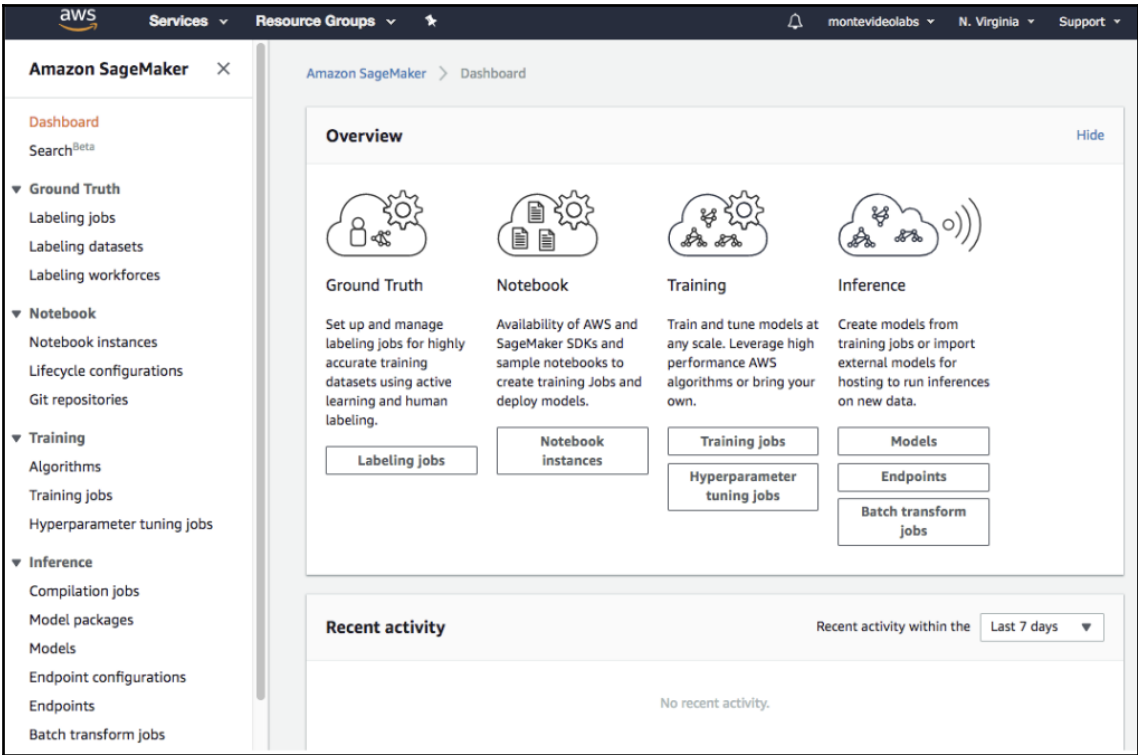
aws Services Resource Groups montevideolabs N. Virginia Support

Amazon SageMaker ×

Dashboard
Search$^{Beta}$

▼ Ground Truth
Labeling jobs
Labeling datasets
Labeling workforces

▼ Notebook
Notebook instances
Lifecycle configurations
Git repositories

▼ Training
Algorithms
Training jobs
Hyperparameter tuning jobs

▼ Inference
Compilation jobs
Model packages
Models
Endpoint configurations
Endpoints
Batch transform jobs

Amazon SageMaker > Dashboard

Overview

Hide

Ground Truth

Set up and manage labeling jobs for highly accurate training datasets using active learning and human labeling.

Labeling jobs

Notebook

Availability of AWS and SageMaker SDKs and sample notebooks to create training Jobs and deploy models.

Notebook instances

Training

Train and tune models at any scale. Leverage high performance AWS algorithms or bring your own.

Training jobs

Hyperparameter tuning jobs

Inference

Create models from training jobs or import external models for hosting to run inferences on new data.

Models

Endpoints

Batch transform jobs

Recent activity

Recent activity within the Last 7 days

No recent activity.